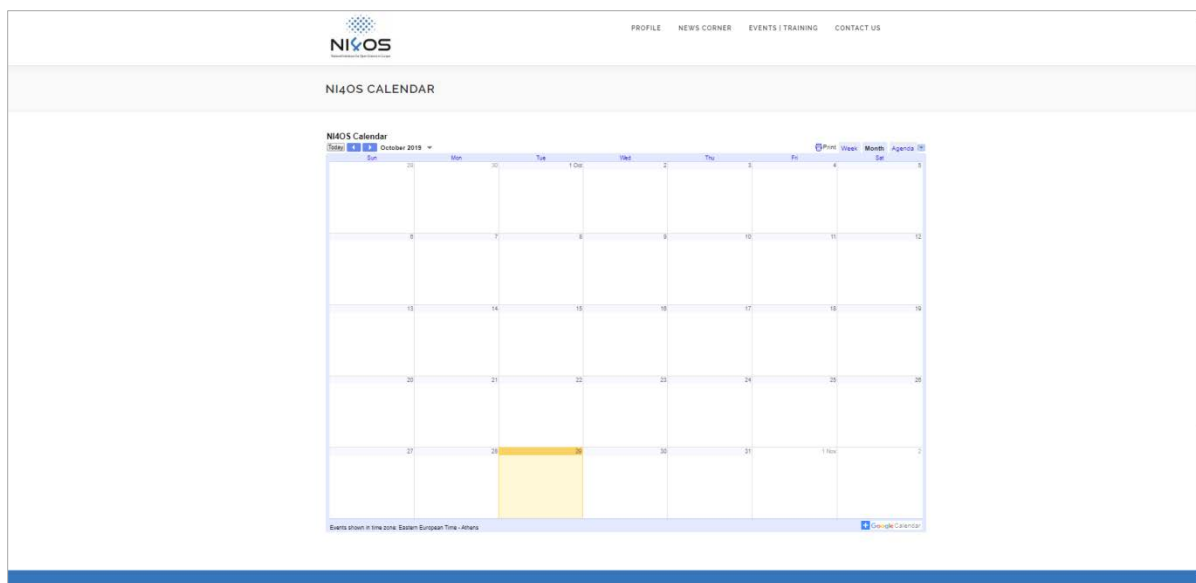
NI4OS

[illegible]

PROFILE NEWS CORNER EVENTS | TRAINING CONTACT US

NI4OS CALENDAR

NI4OS Calendar

Today October 2019

Print Week Month Agenda

| Sun | Mon | Tue | Wed | Thu | Fri | Sat |
|---|---|---|---|---|---|---|
| 29 | 30 | 1 Oct | 2 | 3 | 4 | 5 |
| 6 | 7 | 8 | 9 | 10 | 11 | 12 |
| 13 | 14 | 15 | 16 | 17 | 18 | 19 |
| 20 | 21 | 22 | 23 | 24 | 25 | 26 |
| 27 | 28 | 29 | 30 | 31 | 1 Nov | 2 |

Events shown in time zone: Eastern European Time - Athens

Google Calendar